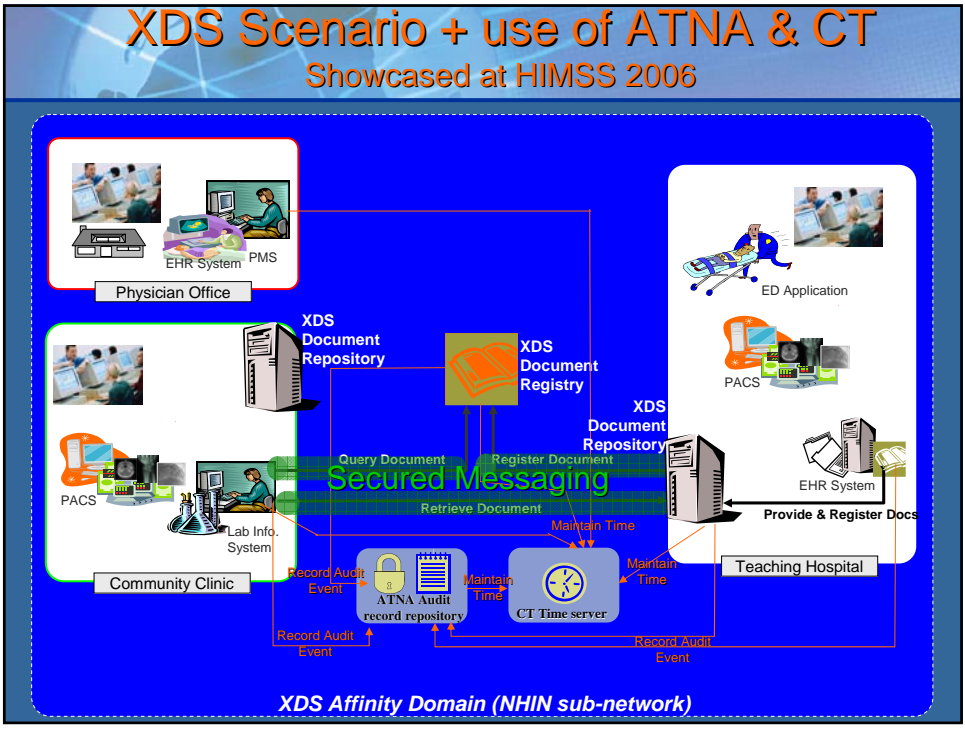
XDS Scenario + use of ATNA & CT
Showcased at HIMSS 2006

EHR System
PMS
Physician Office

XDS Document Repository

XDS Document Registry

ED Application

PACS

XDS Document Repository

PACS
Lab Info. System
Community Clinic

Query Document
Register Document
Secured Messaging
Retrieve Document

EHR System
Provide & Register Docs

Maintain Time

Teaching Hospital

Record Audit Event
ATNA Audit record repository
Maintain Time
CT Time server
Maintain Time

Record Audit Event
Record Audit Event

XDS Affinity Domain (NHIN sub-network)